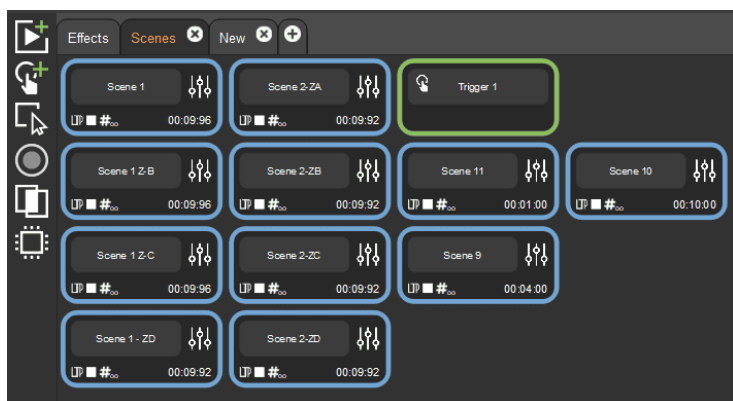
Effects Scenes New

Scene 1
00:09:96

Scene 2-ZA
00:09:92

Trigger 1

Scene 1 Z-B
00:09:96

Scene 2-ZB
00:09:92

Scene 11
00:01:00

Scene 10
00:10:00

Scene 1 Z-C
00:09:96

Scene 2-ZC
00:09:92

Scene 9
00:04:00

Scene 1 - ZD
00:09:92

Scene 2-ZD
00:09:92